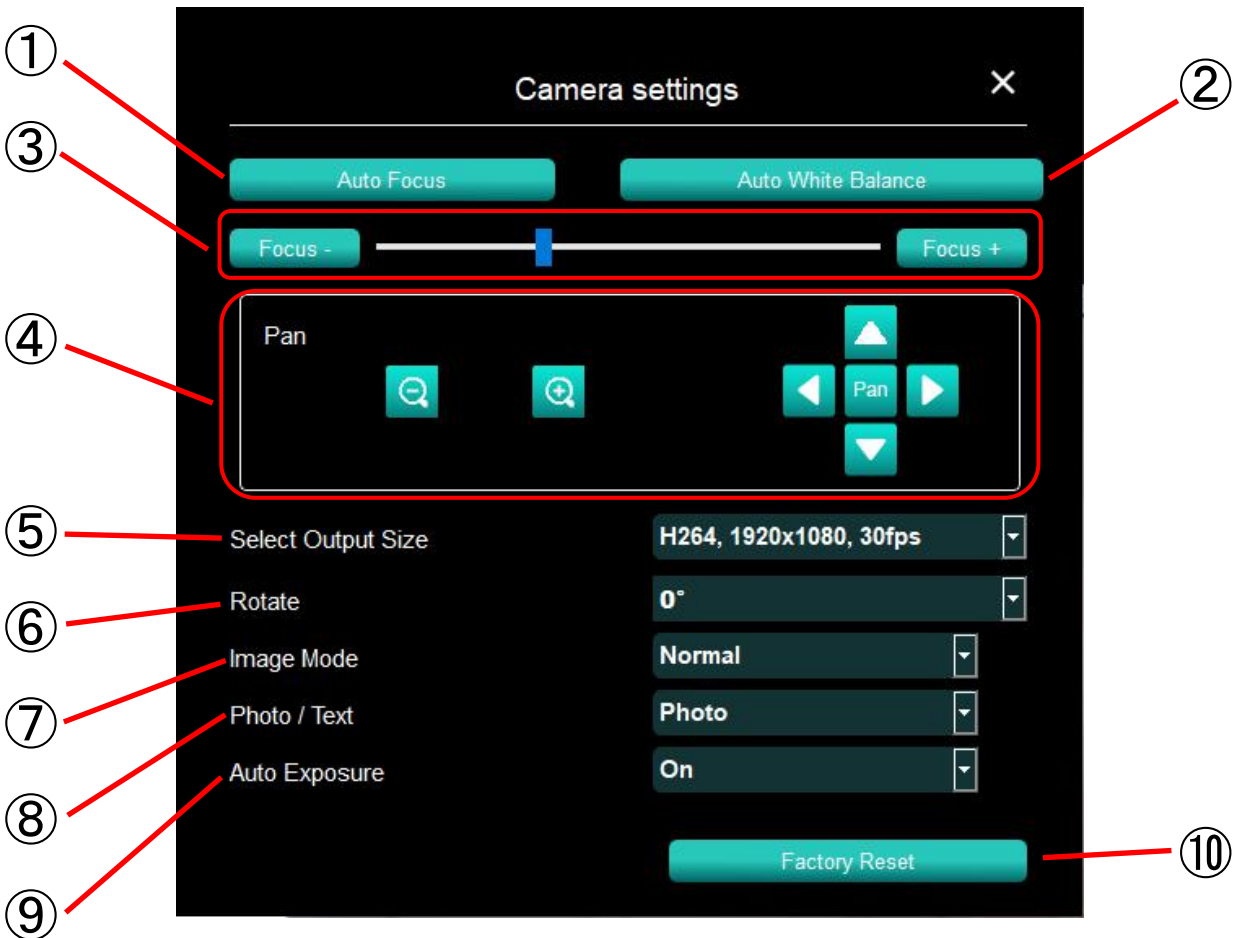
①
Camera settings
×
②
③
Auto Focus
Auto White Balance
Focus -
Focus +
④
Pan
Pan
⑤
Select Output Size
H264, 1920x1080, 30fps
⑥
Rotate
0°
Image Mode
Normal
⑦
Photo / Text
Photo
⑧
Auto Exposure
On
Factory Reset
⑩
⑨